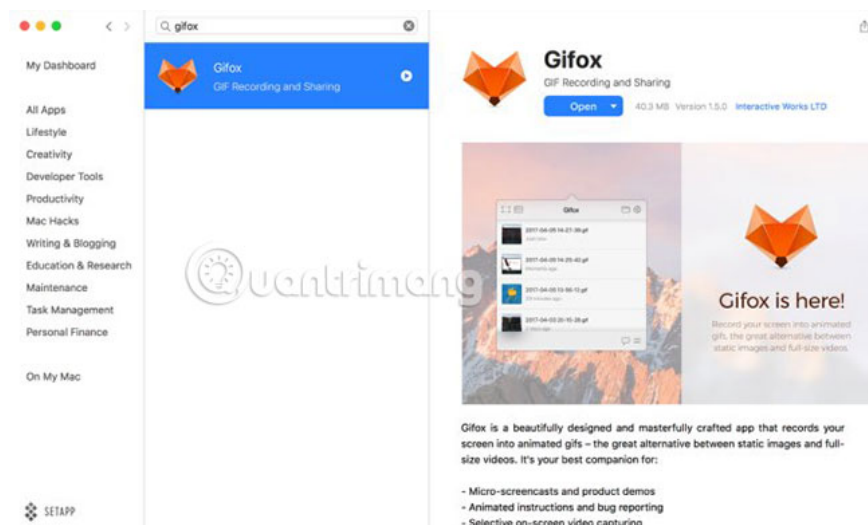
My Dashboard

All Apps
Lifestyle
Creativity
Developer Tools
Productivity
Mac Hacks
Writing & Blogging
Education & Research
Maintenance
Task Management
Personal Finance

On My Mac

SETAPP

gifox

Gifox
GIF Recording and Sharing

Gifox
GIF Recording and Sharing
Open
40.3 MB Version 1.5.0 Interactive Works LTD

Gifox
2017-04-05 14-27-36.gif
2017-04-05 14-25-42.gif
2017-04-05 13-56-12.gif
2017-04-03 20-15-28.gif

Gifox is here!
Record your screen into animated gifs, the great alternative between static images and full-size videos

Quantrimang

Gifox is a beautifully designed and masterfully crafted app that records your screen into animated gifs – the great alternative between static images and full-size videos. It's your best companion for:

- Micro-screencasts and product demos
- Animated instructions and bug reporting
- Selective on-screen video capturing